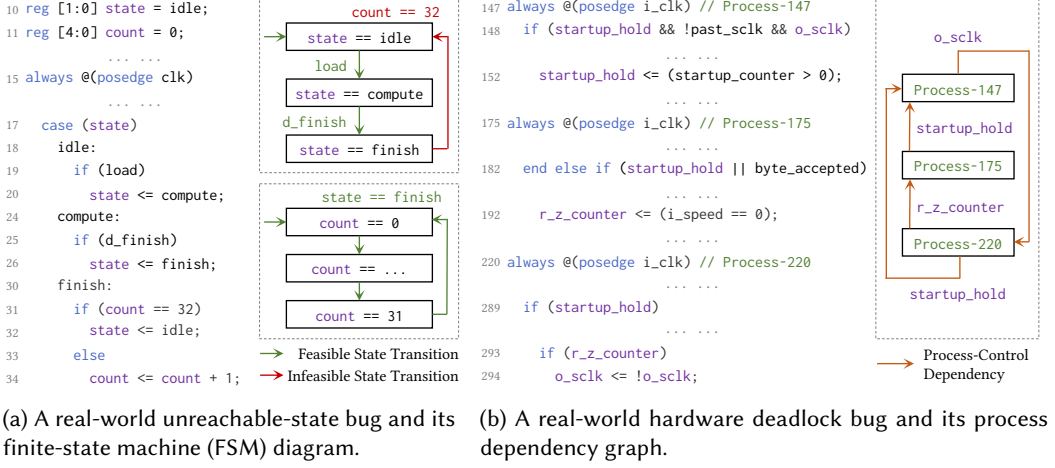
10 reg [1:0] state = idle;
11 reg [4:0] count = 0;
... ...
15 always @(posedge clk)
... ...
17 case (state)
18 idle:
19 if (load)
20 state <= compute;
24 compute:
25 if (d_finish)
26 state <= finish;
30 finish:
31 if (count == 32)
32 state <= idle;
33 else
34 count <= count + 1;

count == 32
state == idle
load
state == compute
d_finish
state == finish

state == finish
count == 0
count == ...
count == 31

Feasible State Transition
Infeasible State Transition

147 always @(posedge i_clk) // Process-147
148 if (startup_hold && !past_sclk && o_sclk)
... ...
152 startup_hold <= (startup_counter > 0);
... ...
175 always @(posedge i_clk) // Process-175
... ...
182 end else if (startup_hold || byte_accepted)
... ...
192 r_z_counter <= (i_speed == 0);
... ...
220 always @(posedge i_clk) // Process-220
... ...
289 if (startup_hold)
... ...
293 if (r_z_counter)
294 o_sclk <= !o_sclk;

o_sclk
Process-147
startup_hold
Process-175
r_z_counter
Process-220
startup_hold

Process-Control Dependency

(a) A real-world unreachable-state bug and its finite-state machine (FSM) diagram.

(b) A real-world hardware deadlock bug and its process dependency graph.